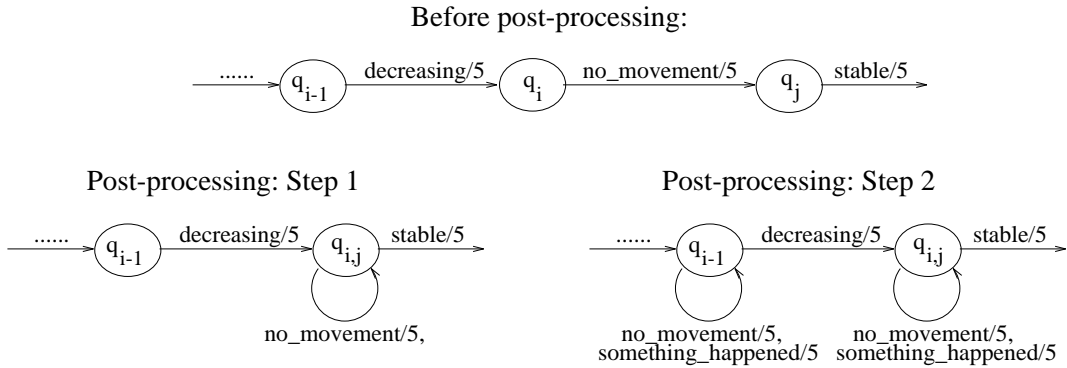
Before post-processing:

...... $q_{i-1}$ decreasing/5 $q_i$ no_movement/5 $q_j$ stable/5

Post-processing: Step 1

...... $q_{i-1}$ decreasing/5 $q_{i,j}$ stable/5

no_movement/5,

Post-processing: Step 2

...... $q_{i-1}$ decreasing/5 $q_{i,j}$ stable/5

no_movement/5, something_happened/5

no_movement/5, something_happened/5